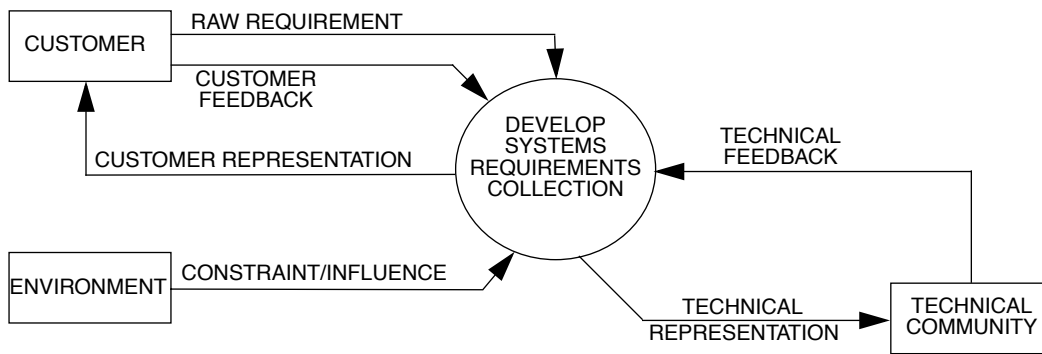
CUSTOMER

RAW REQUIREMENT

CUSTOMER FEEDBACK

CUSTOMER REPRESENTATION

DEVELOP SYSTEMS REQUIREMENTS COLLECTION

TECHNICAL FEEDBACK

ENVIRONMENT

CONSTRAINT/INFLUENCE

TECHNICAL REPRESENTATION

TECHNICAL COMMUNITY